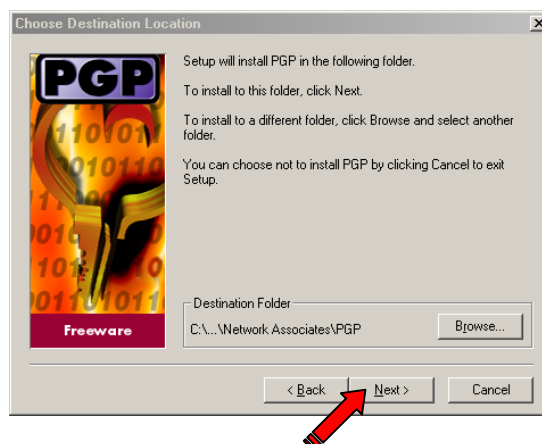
Choose Destination Location

PGP

Freeware

Setup will install PGP in the following folder.

To install to this folder, click Next.

To install to a different folder, click Browse and select another folder.

You can choose not to install PGP by clicking Cancel to exit Setup.

Destination Folder

C:\...\Network Associates\PGP

Browse...

< Back

Next >

Cancel